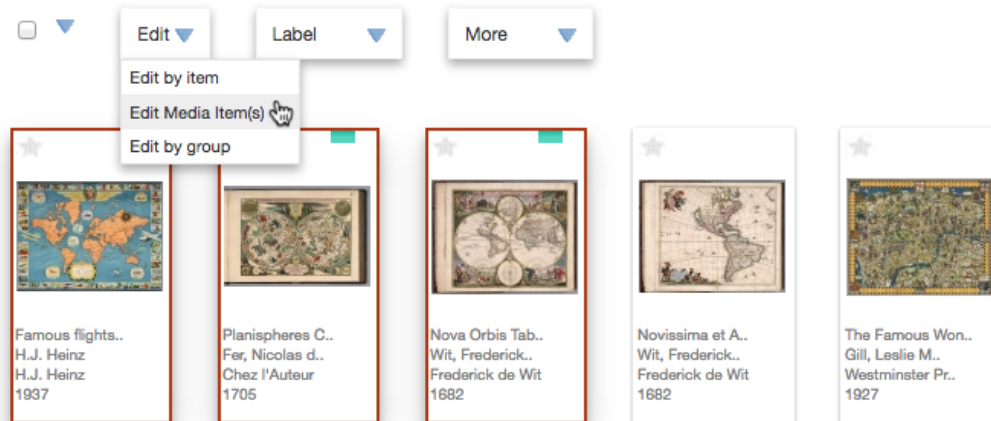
Edit
Label
More
Edit by item
Edit Media Item(s)
Edit by group

Famous flights..
H.J. Heinz
H.J. Heinz
1937

Planispheres C..
Fer, Nicolas d..
Chez l'Auteur
1705

Nova Orbis Tab..
Wit, Frederick..
Frederick de Wit
1682

Novissima et A..
Wit, Frederick..
Frederick de Wit
1682

The Famous Won..
Gill, Leslie M..
Westminster Pr..
1927